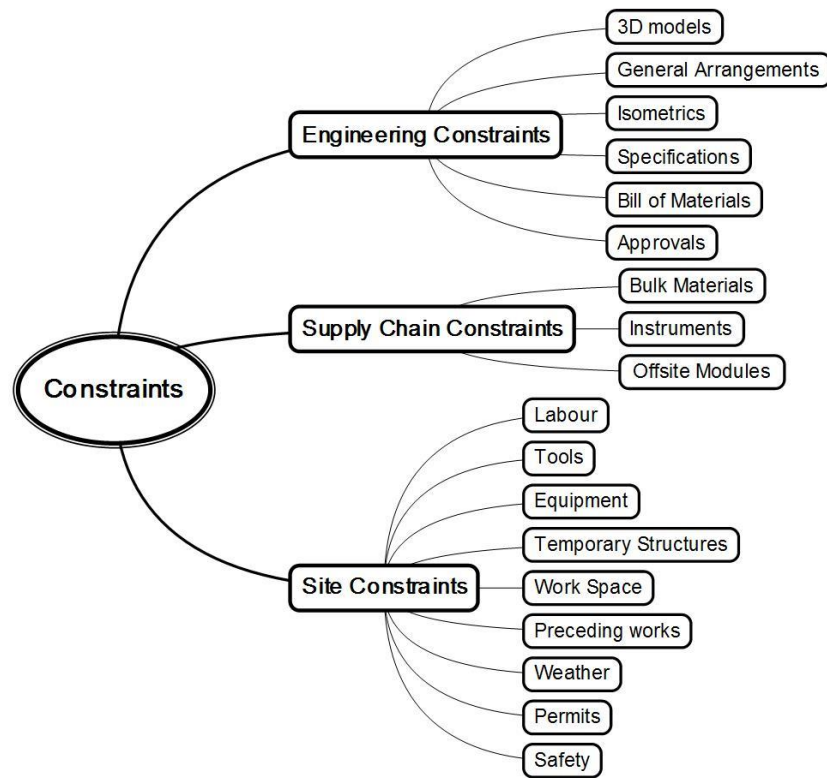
Constraints

Engineering Constraints
3D models
General Arrangements
Isometrics
Specifications
Bill of Materials
Approvals

Supply Chain Constraints
Bulk Materials
Instruments
Offsite Modules

Site Constraints
Labour
Tools
Equipment
Temporary Structures
Work Space
Preceding works
Weather
Permits
Safety